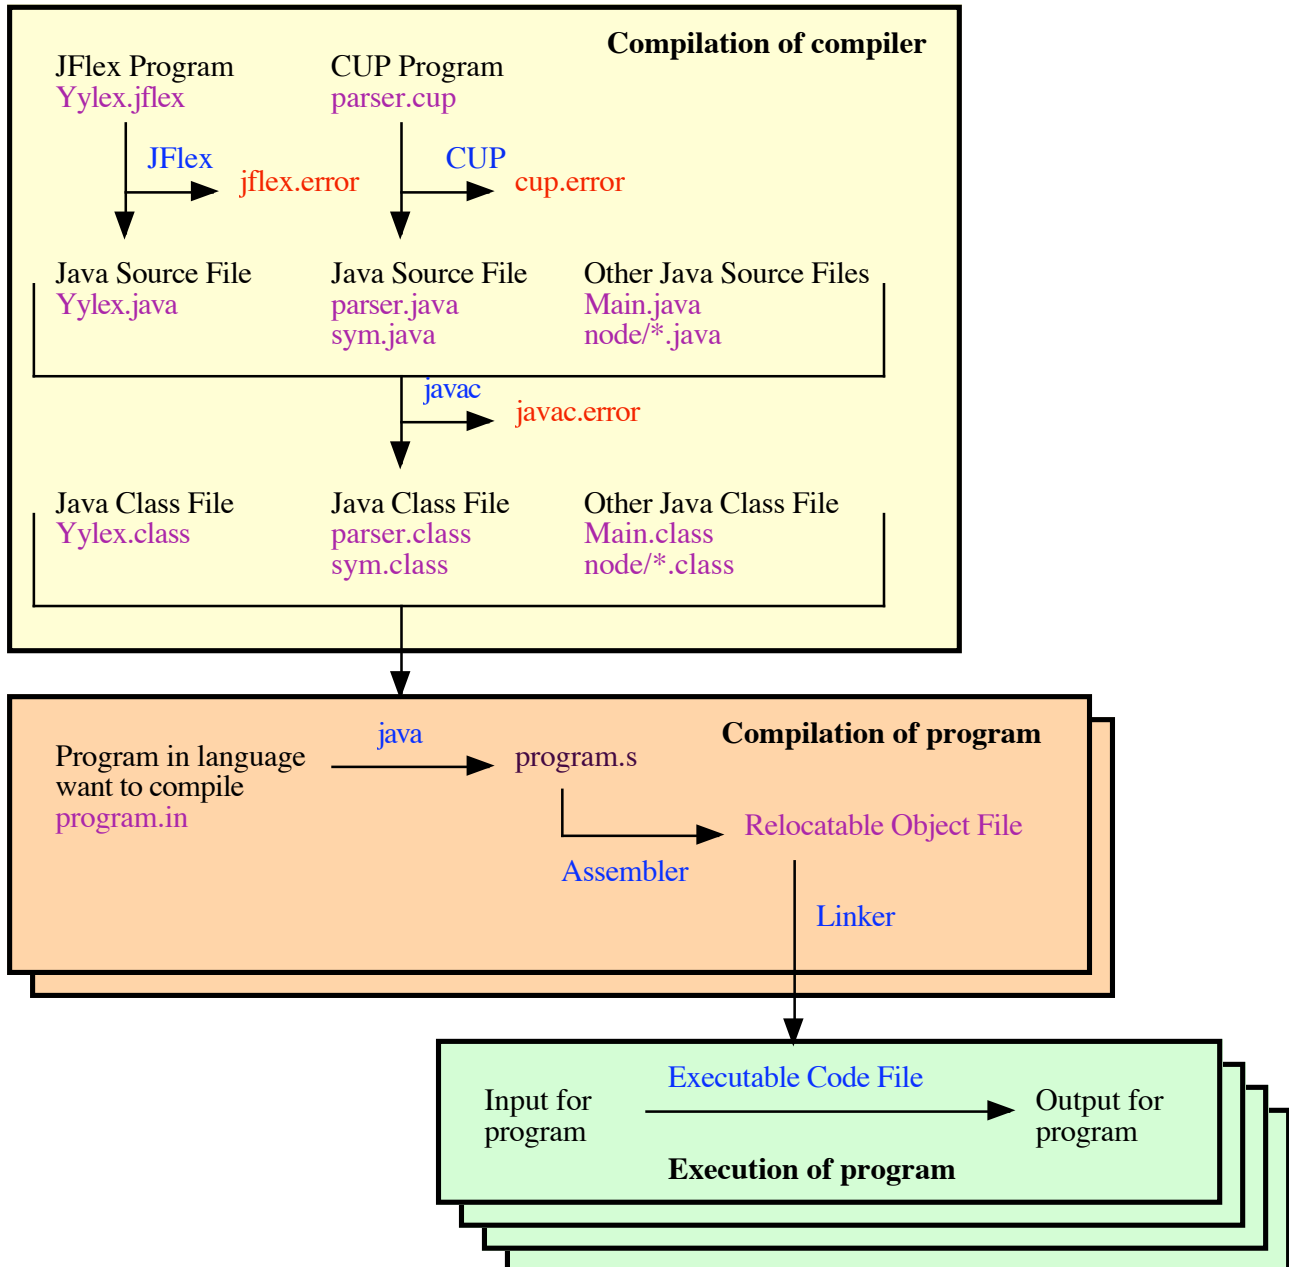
Compilation of compiler

JFlex Program
Yylex.jflex

CUP Program
parser.cup

JFlex

jflex.error

CUP

cup.error

Java Source File
Yylex.java

Java Source File
parser.java
sym.java

Other Java Source Files
Main.java
node/*.java

javac

javac.error

Java Class File
Yylex.class

Java Class File
parser.class
sym.class

Other Java Class File
Main.class
node/*.class

Compilation of program

Program in language want to compile
program.in

java

program.s

Relocatable Object File

Assembler

Linker

Executable Code File

Input for program

Output for program

Execution of program